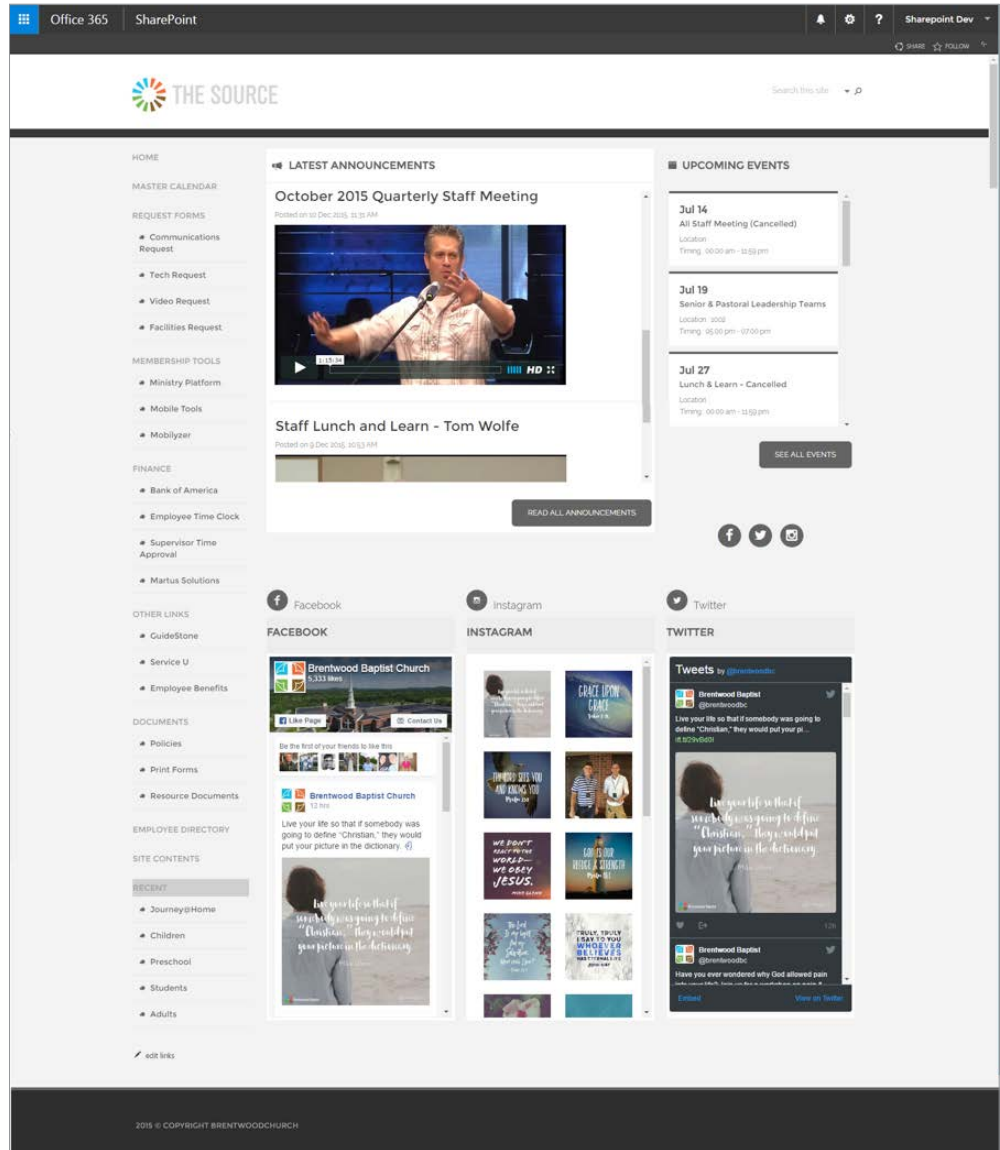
Office 365 SharePoint

Sharepoint Dev

SHARE FOLLOW

THE SOURCE

Search this site

HOME

MASTER CALENDAR

REQUEST FORMS

Communications Request

Tech Request

Video Request

Facilities Request

MEMBERSHIP TOOLS

Ministry Platform

Mobile Tools

Mobilyzer

FINANCE

Bank of America

Employee Time Clock

Supervisor Time Approval

Martus Solutions

OTHER LINKS

GuideStone

Service U

Employee Benefits

DOCUMENTS

Policies

Print Forms

Resource Documents

EMPLOYEE DIRECTORY

SITE CONTENTS

RECENT

Journey@Home

Children

Preschool

Students

Adults

edit links

LATEST ANNOUNCEMENTS

October 2015 Quarterly Staff Meeting

Posted on 10 Dec 2015, 11:31 AM

1:15:34

HD

Staff Lunch and Learn - Tom Wolfe

Posted on 9 Dec 2015, 10:53 AM

READ ALL ANNOUNCEMENTS

UPCOMING EVENTS

Jul 14
All Staff Meeting (Cancelled)
Location
Timing: 00:00 am - 11:59 pm

Jul 19
Senior & Pastoral Leadership Teams
Location: 1002
Timing: 05:00 pm - 07:00 pm

Jul 27
Lunch & Learn - Cancelled
Location
Timing: 00:00 am - 11:59 pm

SEE ALL EVENTS

Facebook

FACEBOOK

Brentwood Baptist Church
5,333 likes

Like Page

Contact Us

Be the first of your friends to like this

Brentwood Baptist Church
12 hrs

Live your life so that if somebody was going to define "Christian," they would put your picture in the dictionary.

Live your life so that if somebody was going to define "Christian," they would put your picture in the dictionary.

Instagram

INSTAGRAM

GRACE UPON GRACE

THE LORD SEES YOU AND KNOWS YOU

WE DON'T REACT TO THE WORLD— WE OBEY JESUS.

GOD IS OUR REFUGE & STRENGTH

TRULY, TRULY I SAY TO YOU WHOEVER BELIEVES HAS ETERNAL LIFE

Twitter

TWITTER

Tweets by @brentwoodbc

Brentwood Baptist
@brentwoodbc

Live your life so that if somebody was going to define "Christian," they would put your pi...
ift.tt/29vBd5l

Live your life so that if somebody was going to define "Christian," they would put your picture in the dictionary.

Brentwood Baptist
@brentwoodbc

Have you ever wondered why God allowed pain

Embed

View on Twitter

2015 © COPYRIGHT BRENTWOODCHURCH